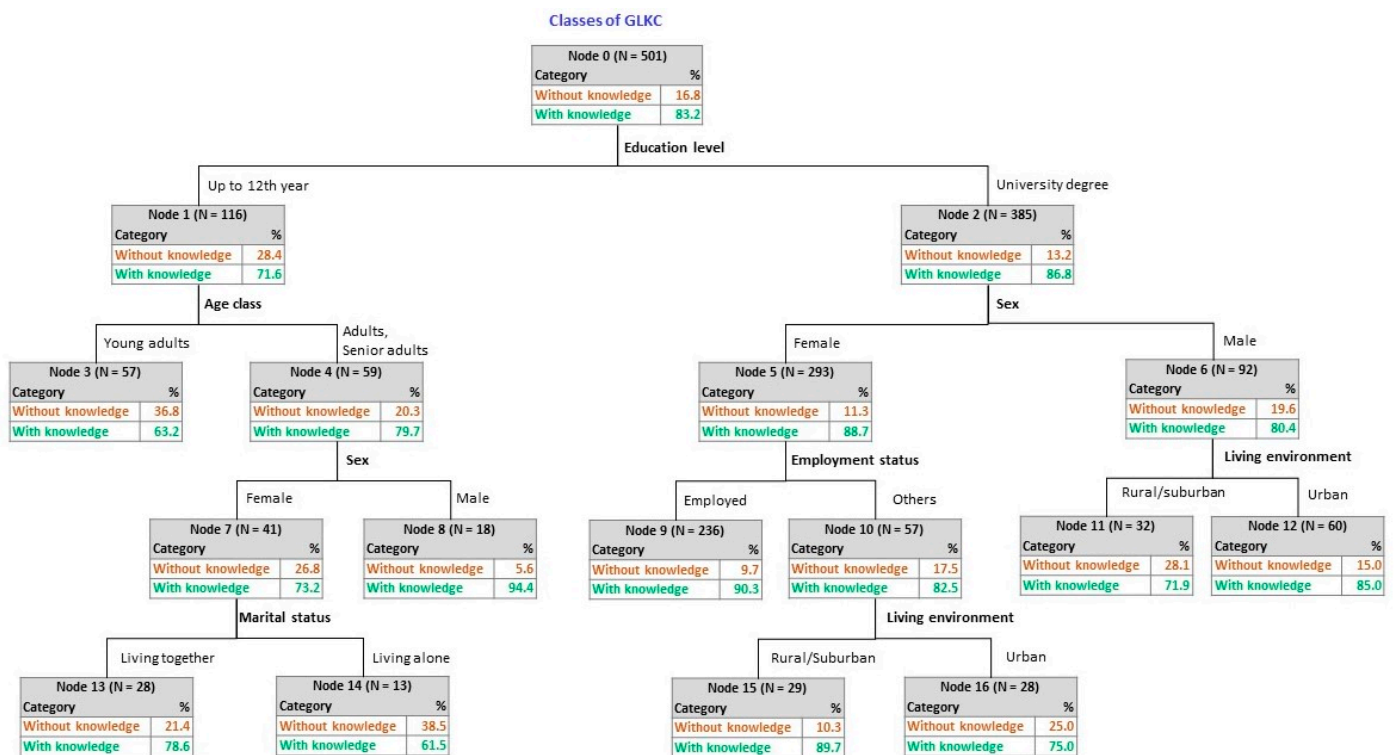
Classes of GLKC

| Node 0 (N = 501) | |
|---|---|
| Category | % |
| Without knowledge | 16.8 |
| With knowledge | 83.2 |

Education level

Up to 12th year

| Node 1 (N = 116) | |
|---|---|
| Category | % |
| Without knowledge | 28.4 |
| With knowledge | 71.6 |

Age class

Young adults

| Node 3 (N = 57) | |
|---|---|
| Category | % |
| Without knowledge | 36.8 |
| With knowledge | 63.2 |

Adults, Senior adults

| Node 4 (N = 59) | |
|---|---|
| Category | % |
| Without knowledge | 20.3 |
| With knowledge | 79.7 |

Sex

Female

| Node 7 (N = 41) | |
|---|---|
| Category | % |
| Without knowledge | 26.8 |
| With knowledge | 73.2 |

Male

| Node 8 (N = 18) | |
|---|---|
| Category | % |
| Without knowledge | 5.6 |
| With knowledge | 94.4 |

Marital status

Living together

| Node 13 (N = 28) | |
|---|---|
| Category | % |
| Without knowledge | 21.4 |
| With knowledge | 78.6 |

Living alone

| Node 14 (N = 13) | |
|---|---|
| Category | % |
| Without knowledge | 38.5 |
| With knowledge | 61.5 |

University degree

| Node 2 (N = 385) | |
|---|---|
| Category | % |
| Without knowledge | 13.2 |
| With knowledge | 86.8 |

Sex

Female

| Node 5 (N = 293) | |
|---|---|
| Category | % |
| Without knowledge | 11.3 |
| With knowledge | 88.7 |

Employment status

Employed

| Node 9 (N = 236) | |
|---|---|
| Category | % |
| Without knowledge | 9.7 |
| With knowledge | 90.3 |

Others

| Node 10 (N = 57) | |
|---|---|
| Category | % |
| Without knowledge | 17.5 |
| With knowledge | 82.5 |

Living environment

Rural/Suburban

| Node 15 (N = 29) | |
|---|---|
| Category | % |
| Without knowledge | 10.3 |
| With knowledge | 89.7 |

Urban

| Node 16 (N = 28) | |
|---|---|
| Category | % |
| Without knowledge | 25.0 |
| With knowledge | 75.0 |

Male

| Node 6 (N = 92) | |
|---|---|
| Category | % |
| Without knowledge | 19.6 |
| With knowledge | 80.4 |

Living environment

Rural/suburban

| Node 11 (N = 32) | |
|---|---|
| Category | % |
| Without knowledge | 28.1 |
| With knowledge | 71.9 |

Urban

| Node 12 (N = 60) | |
|---|---|
| Category | % |
| Without knowledge | 15.0 |
| With knowledge | 85.0 |